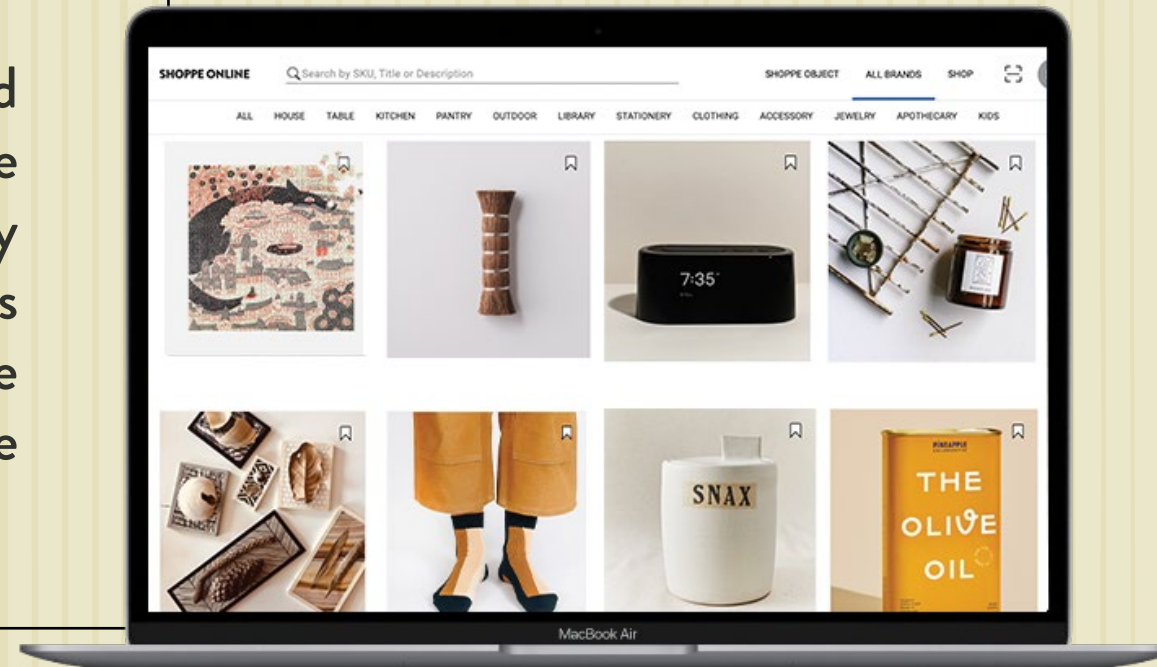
d
e
y
s
e
e

SHOPPE ONLINE
Search by SKU, Title or Description
SHOPPE OBJECT
ALL BRANDS
SHOP

ALL
HOUSE
TABLE
KITCHEN
PANTRY
OUTDOOR
LIBRARY
STATIONERY
CLOTHING
ACCESSORY
JEWELRY
APOTHECARY
KIDS

7:35

SNAX

PINEAPPLE
THE
OLIVE
OIL

MacBook Air